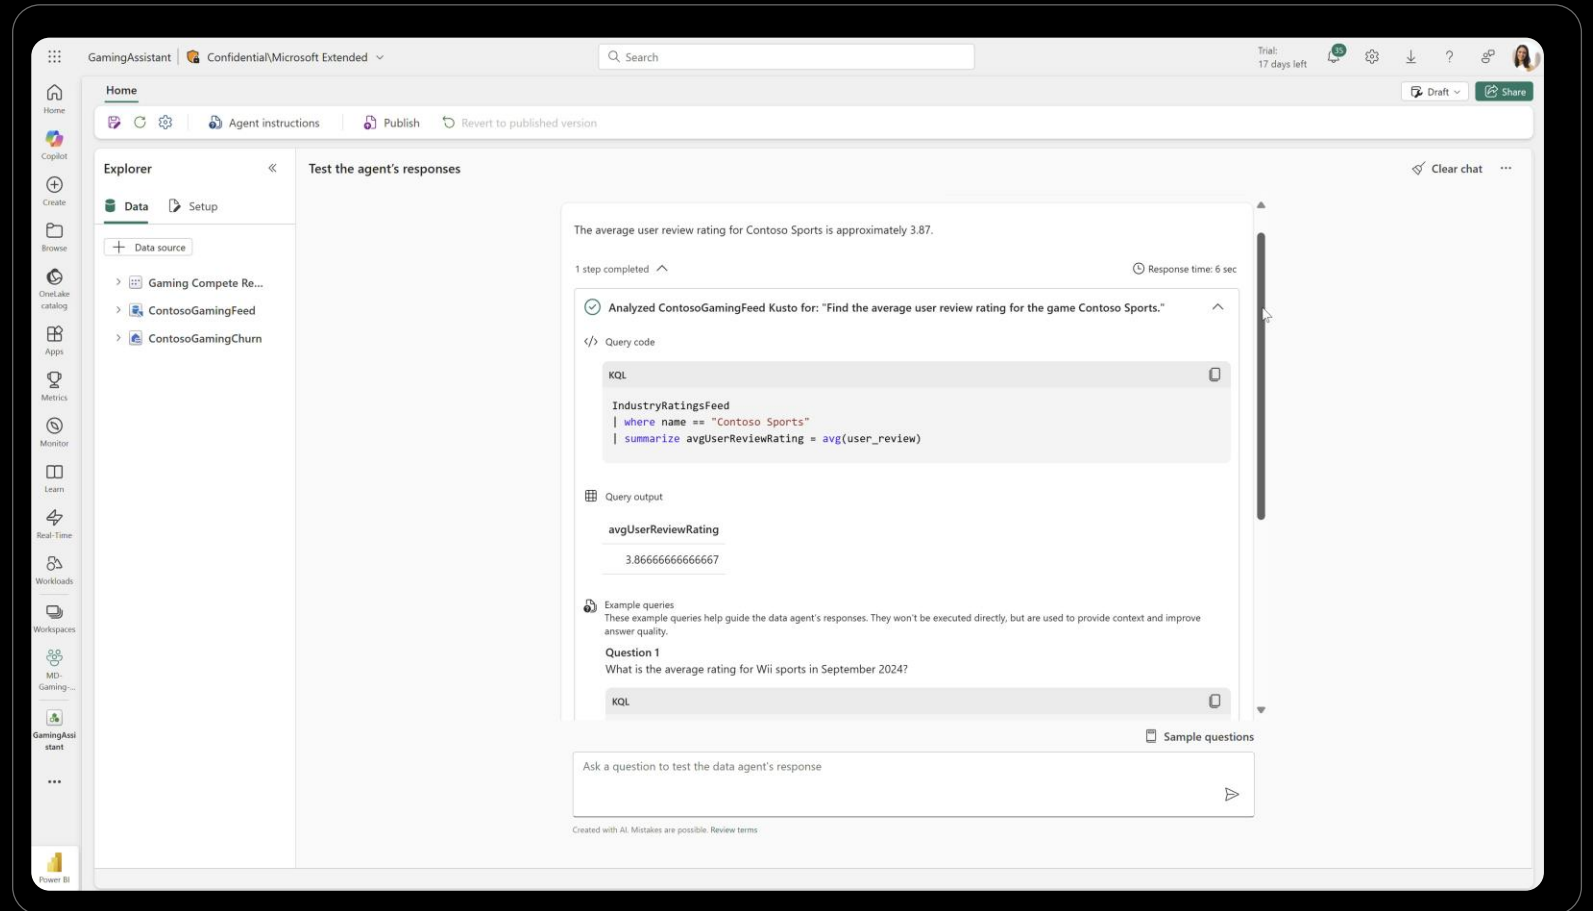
GamingAssistant | Confidential\Microsoft Extended

Search

Trial: 17 days left

35

Home

Draft

Share

Agent instructions

Publish

Revert to published version

Home

Copilot

Create

Browse

OneLake catalog

Apps

Metrics

Monitor

Learn

Real-Time

Workloads

Workspaces

MD-Gaming-...

GamingAssistant

...

Power BI

Explorer

Data

Setup

Data source

Gaming Compete Re...

ContosoGamingFeed

ContosoGamingChurn

Test the agent's responses

Clear chat

The average user review rating for Contoso Sports is approximately 3.87.

1 step completed

Response time: 6 sec

Analyzed ContosoGamingFeed Kusto for: "Find the average user review rating for the game Contoso Sports."

Query code

KQL

IndustryRatingsFeed
| where name == "Contoso Sports"
| summarize avgUserReviewRating = avg(user_review)

Query output

| avgUserReviewRating |
|---|
| 3.86666666666667 |

Example queries

These example queries help guide the data agent's responses. They won't be executed directly, but are used to provide context and improve answer quality.

Question 1

What is the average rating for Wii sports in September 2024?

KQL

Sample questions

Ask a question to test the data agent's response

Created with AI. Mistakes are possible. Review terms